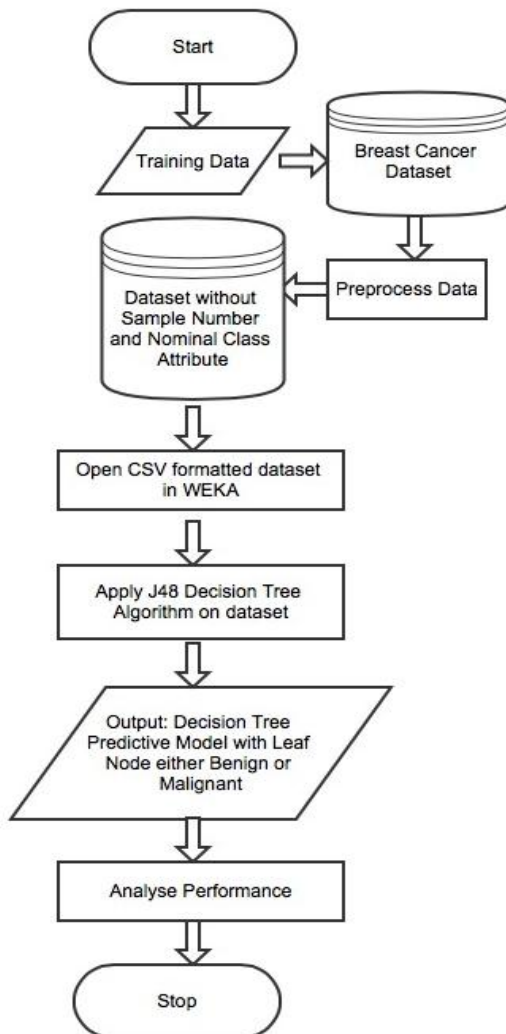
Start

Training Data

Breast Cancer Dataset

Preprocess Data

Dataset without Sample Number and Nominal Class Attribute

Open CSV formatted dataset in WEKA

Apply J48 Decision Tree Algorithm on dataset

Output: Decision Tree Predictive Model with Leaf Node either Benign or Malignant

Analyse Performance

Stop